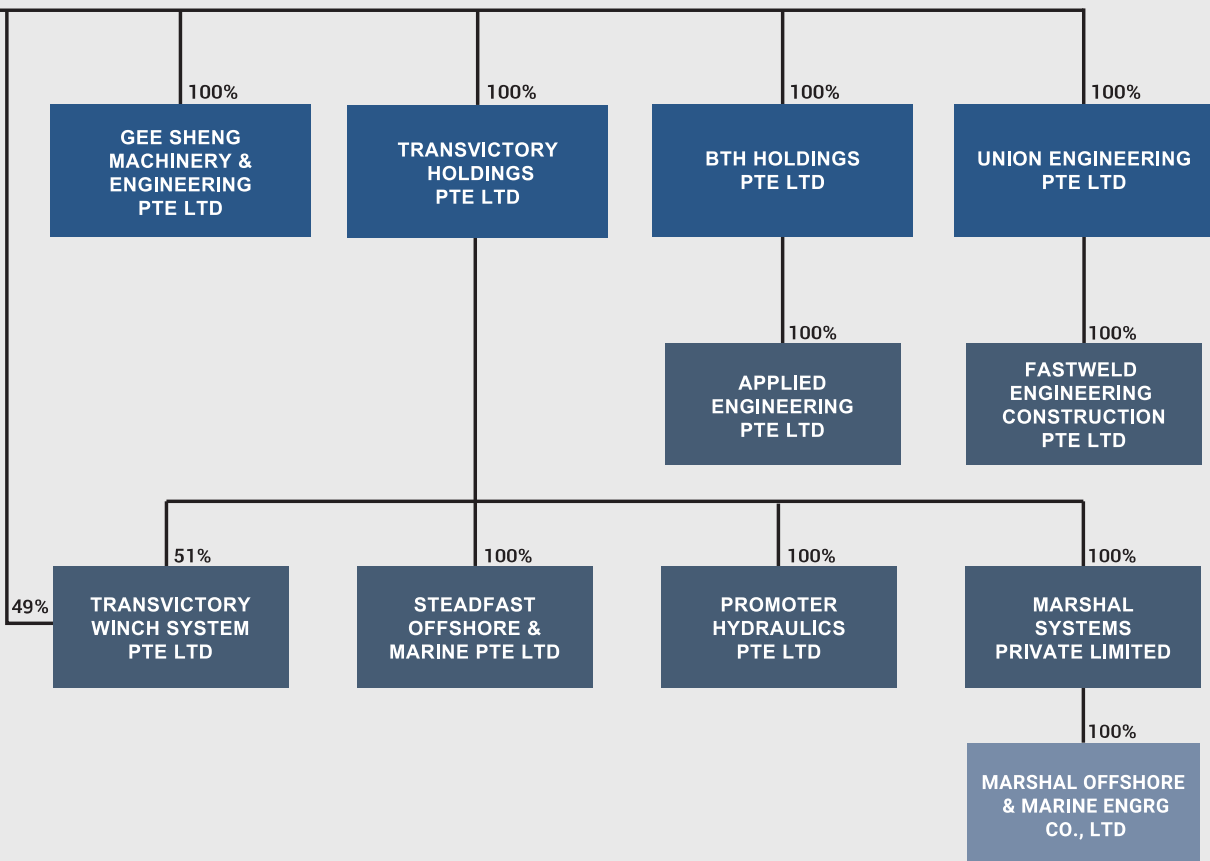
100%
GEE SHENG MACHINERY & ENGINEERING PTE LTD

100%
TRANSVICTORY HOLDINGS PTE LTD

100%
BTH HOLDINGS PTE LTD

100%
UNION ENGINEERING PTE LTD

100%
APPLIED ENGINEERING PTE LTD

100%
FASTWELD ENGINEERING CONSTRUCTION PTE LTD

51%
49%
TRANSVICTORY WINCH SYSTEM PTE LTD

100%
STEADFAST OFFSHORE & MARINE PTE LTD

100%
PROMOTER HYDRAULICS PTE LTD

100%
MARSHAL SYSTEMS PRIVATE LIMITED

100%
MARSHAL OFFSHORE & MARINE ENGRG CO., LTD